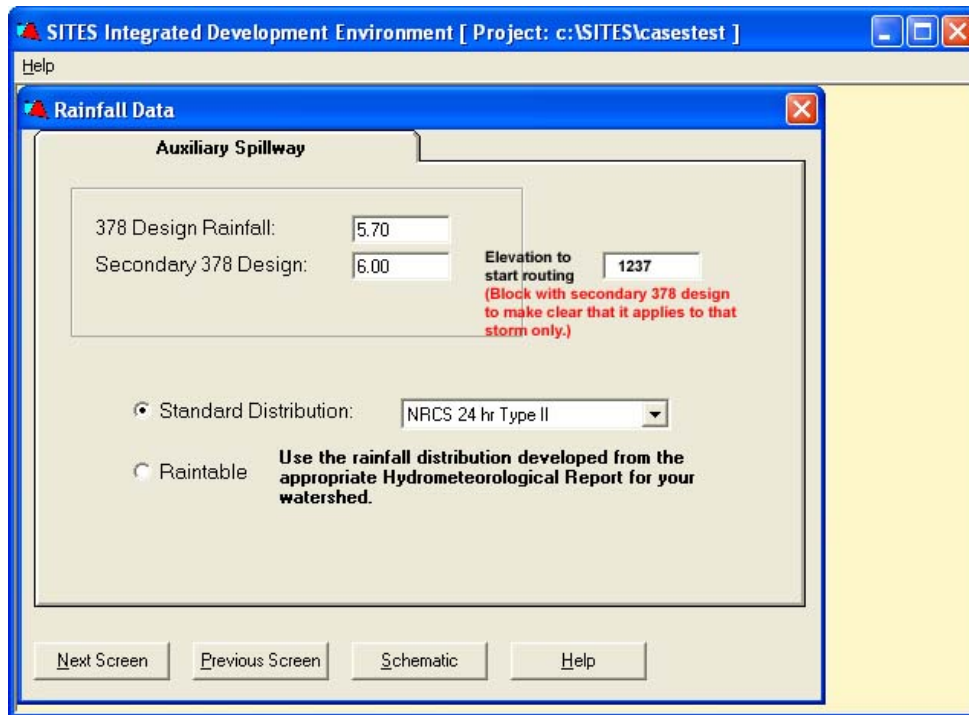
SITES Integrated Development Environment [ Project: c:\SITES\casestest ]

Help

Rainfall Data

Auxiliary Spillway

378 Design Rainfall: 5.70

Secondary 378 Design: 6.00

Elevation to start routing 1237

(Block with secondary 378 design to make clear that it applies to that storm only.)

Standard Distribution: NRCS 24 hr Type II

Raintable

Use the rainfall distribution developed from the appropriate Hydrometeorological Report for your watershed.

Next Screen

Previous Screen

Schematic

Help